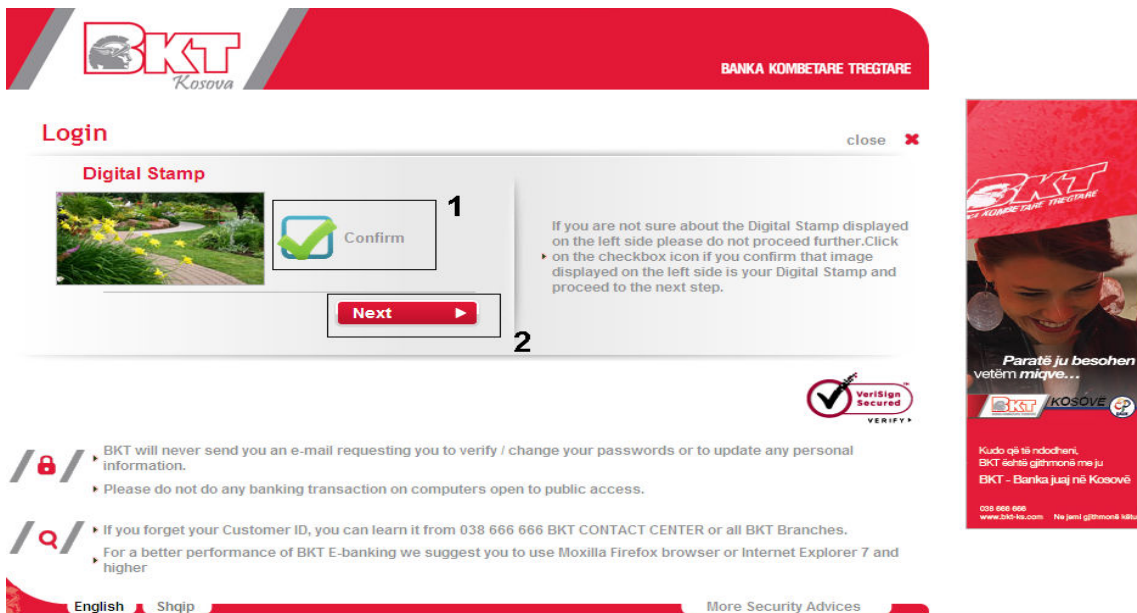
BKT Kosova

BANKA KOMBETARE TREGTARE

Login

close

Digital Stamp

1

Confirm

Next

2

If you are not sure about the Digital Stamp displayed on the left side please do not proceed further.Click on the checkbox icon if you confirm that image displayed on the left side is your Digital Stamp and proceed to the next step.

VeriSign Secured VERIFY

BKT will never send you an e-mail requesting you to verify / change your passwords or to update any personal information.

Please do not do any banking transaction on computers open to public access.

If you forget your Customer ID, you can learn it from 038 666 666 BKT CONTACT CENTER or all BKT Branches.

For a better performance of BKT E-banking we suggest you to use Moxilla Firefox browser or Internet Explorer 7 and higher

English Shqip

More Security Advices

BKT BANKA KOMBETARE TREGTARE

Paratë ju besohen vetëm miqve…

BKT KOSOVE

Kudo që të ndodheni, BKT është gjithmonë me ju

BKT - Banka juaj në Kosovë

038 666 666
www.bkt-ks.com Ne jemi gjithmonë këtu